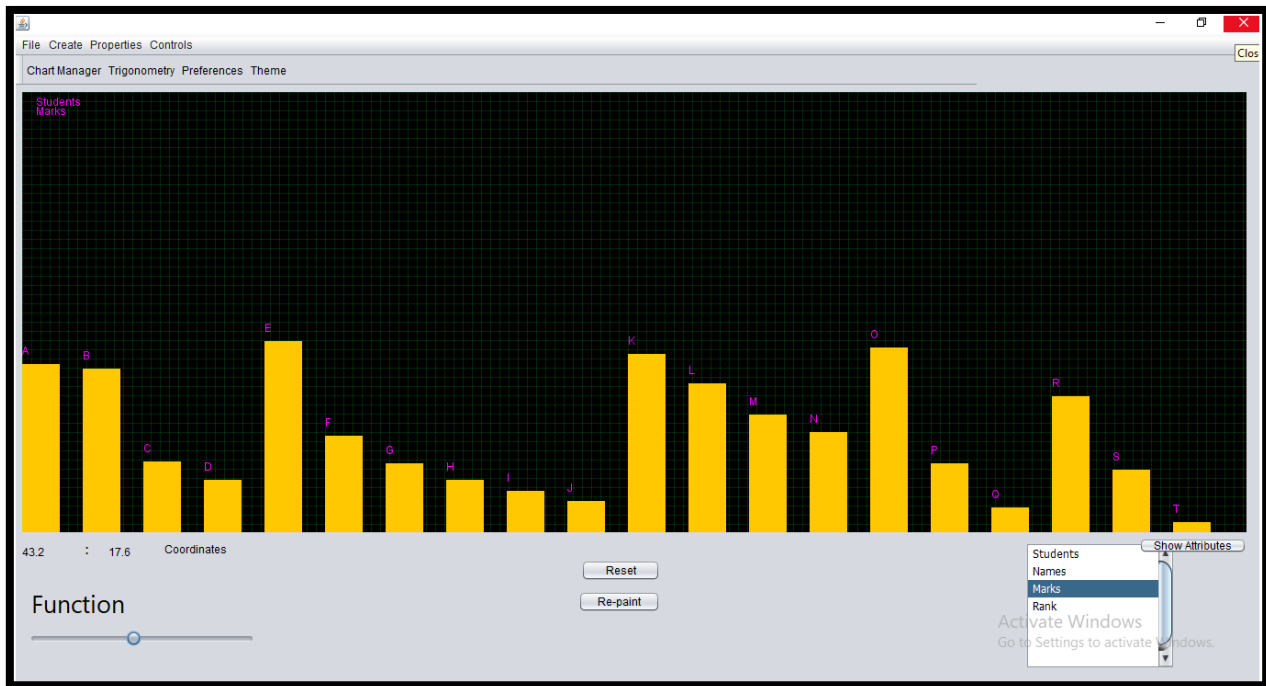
Clos

File Create Properties Controls

Chart Manager Trigonometry Preferences Theme

Students
Marks

A B C D E F G H I J K L M N O P Q R S T

43.2 : 17.6 Coordinates

Reset

Re-paint

Function

Show Attributes

Students
Names
Marks
Rank

Activate Windows
Go to Settings to activate Windows.